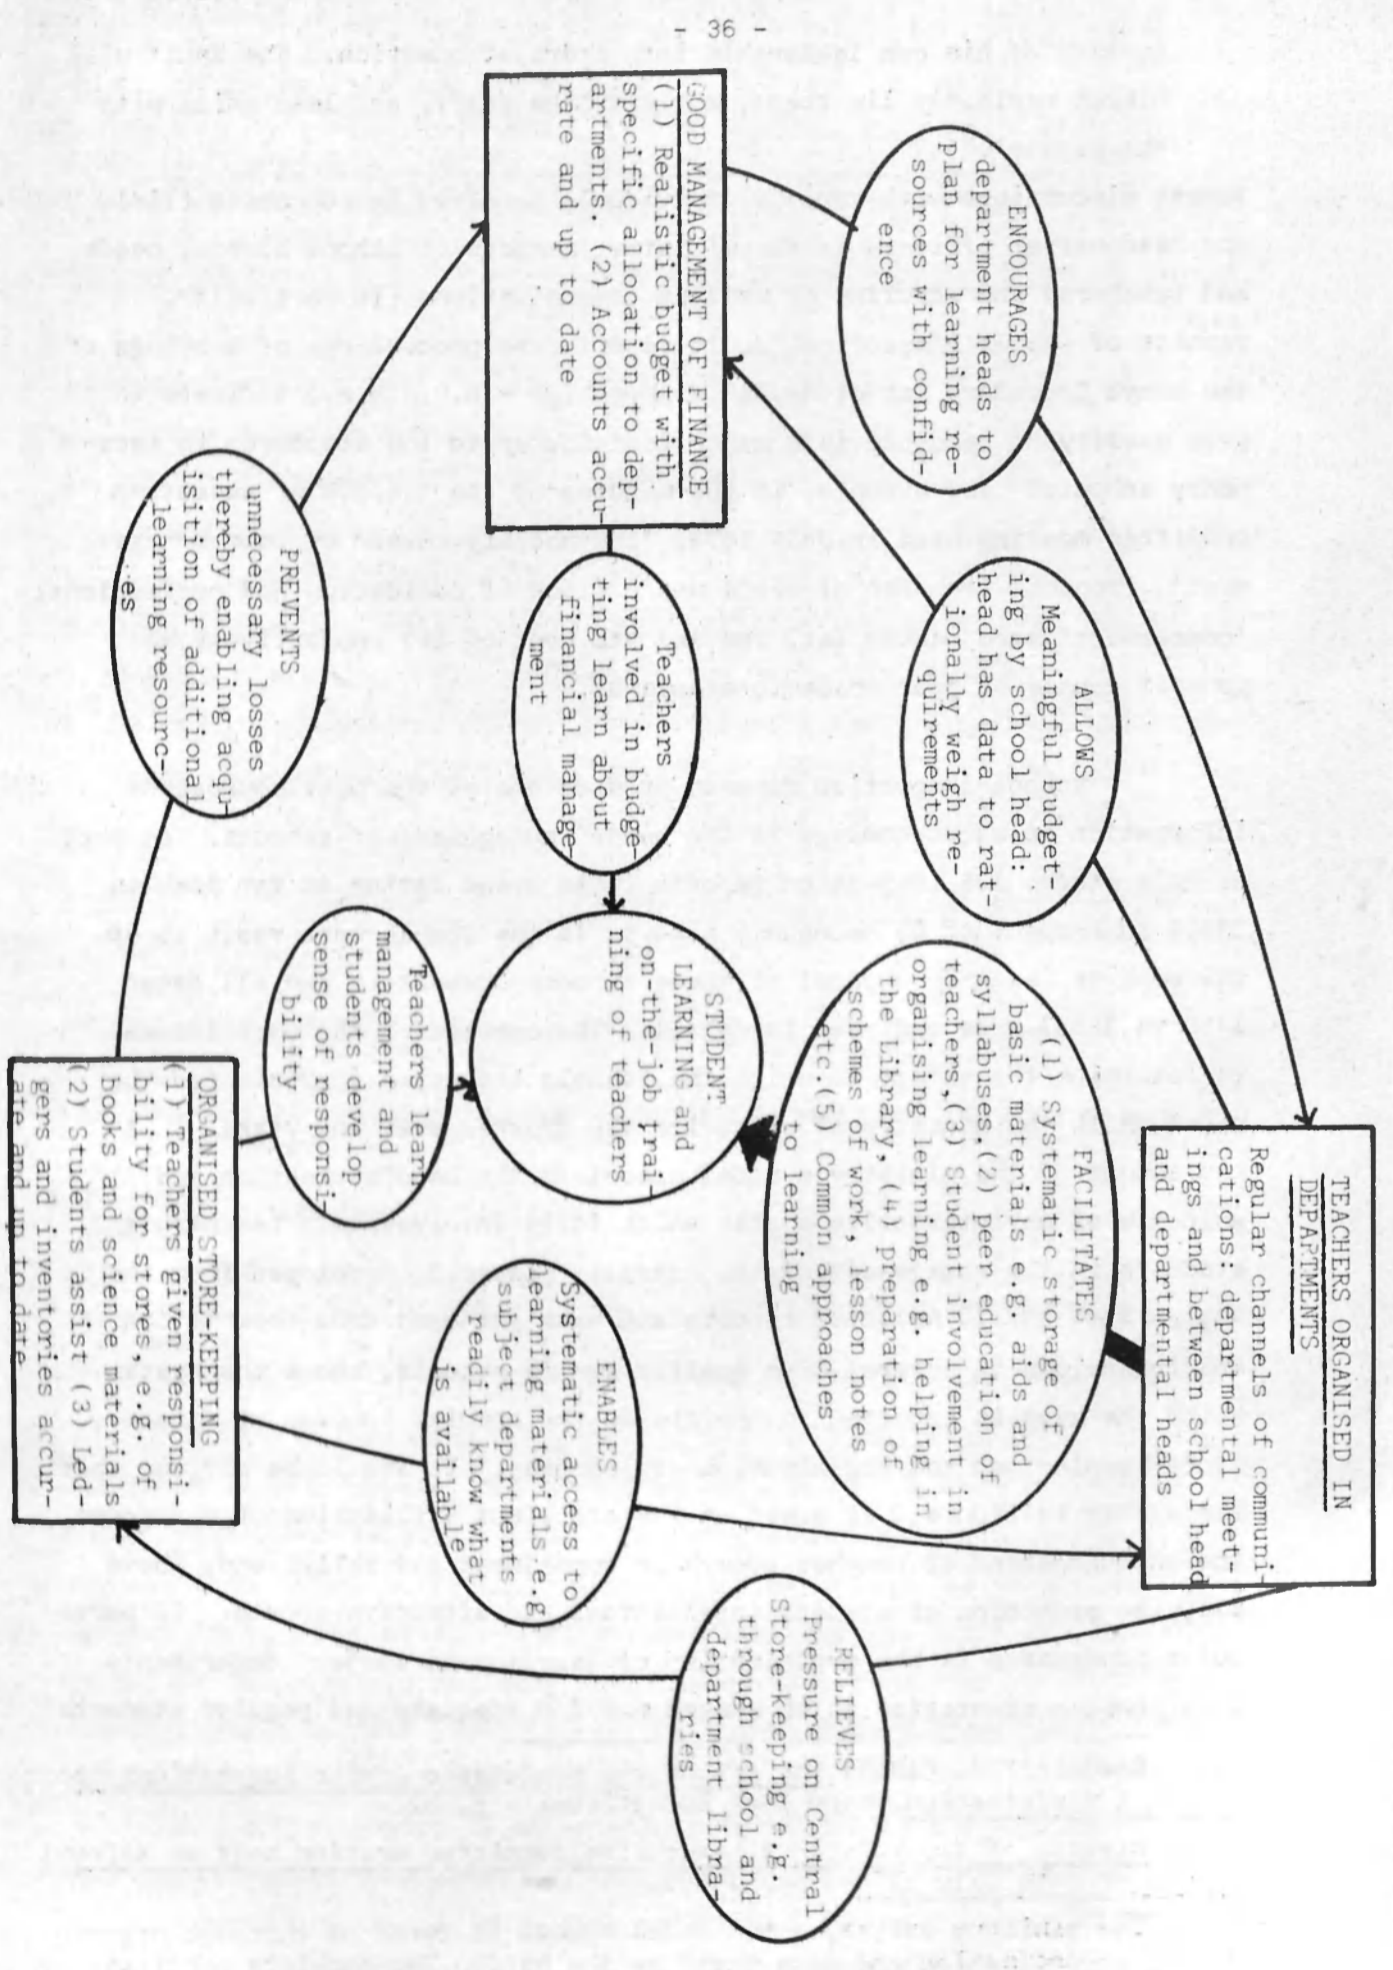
- 36 -

GOOD MANAGEMENT OF FINANCE
(1) Realistic budget with specific allocation to departments. (2) Accounts accurate and up to date

ENCOURAGES
department heads to plan for learning resources with confidence

ALLOWS
Meaningful budgeting by school head: head has data to rationally weigh requirements

Teachers involved in budgeting learn about financial management

PREVENTS
unnecessary losses thereby enabling acquisition of additional learning resources

STUDENT LEARNING and on-the-job training of teachers

Teachers learn management and students develop sense of responsibility

FACILITATES
(1) Systematic storage of basic materials e.g. aids and syllabuses.(2) peer education of teachers.(3) Student involvement in organising learning e.g. helping in the Library, (4) preparation of schemes of work, lesson notes etc.(5) Common approaches to learning

TEACHERS ORGANISED IN DEPARTMENTS
Regular channels of communications: departmental meetings and between school head and departmental heads

ENABLES
Systematic access to learning materials e.g subject departments readily know what is available

ORGANISED STORE-KEEPING
(1) Teachers given responsibility for stores, e.g. of books and science materials (2) Students assist (3) Ledgers and inventories accurate and up to date

RELIEVES
Pressure on Central Store-keeping e.g. through school and department libraries